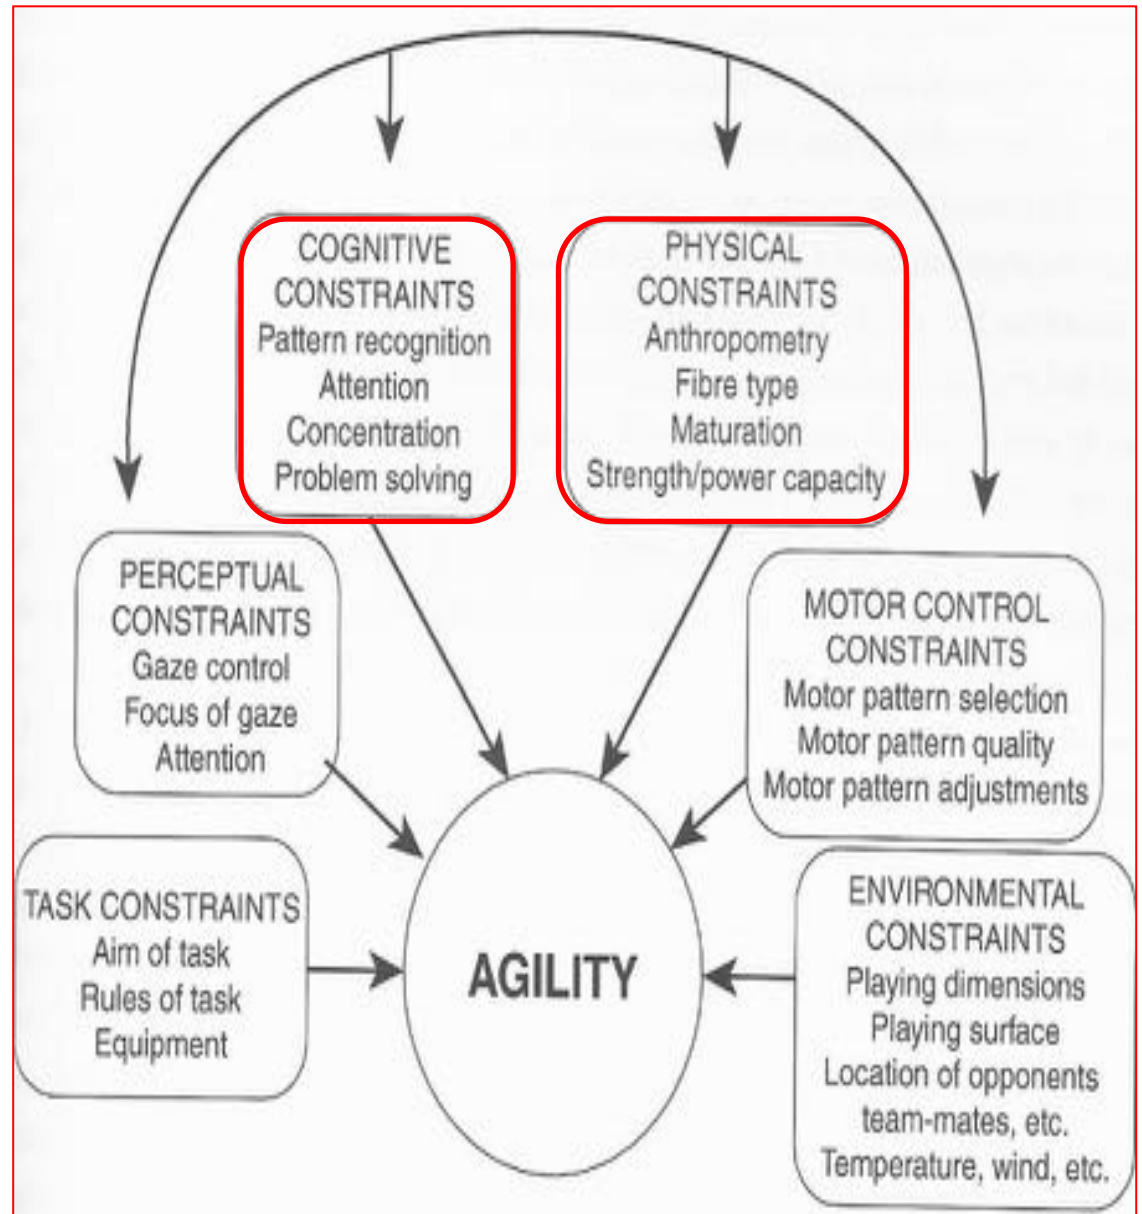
COGNITIVE CONSTRAINTS
Pattern recognition
Attention
Concentration
Problem solving

PHYSICAL CONSTRAINTS
Anthropometry
Fibre type
Maturation
Strength/power capacity

PERCEPTUAL CONSTRAINTS
Gaze control
Focus of gaze
Attention

MOTOR CONTROL CONSTRAINTS
Motor pattern selection
Motor pattern quality
Motor pattern adjustments

TASK CONSTRAINTS
Aim of task
Rules of task
Equipment

AGILITY

ENVIRONMENTAL CONSTRAINTS
Playing dimensions
Playing surface
Location of opponents
team-mates, etc.
Temperature, wind, etc.